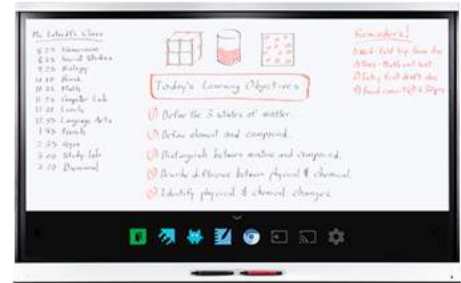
Ms. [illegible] Class

8:15 Homeroom
8:35 Social Studies
9:25 Biology
10:15 Break
10:25 Math
11:15 Computer Lab
12:05 Lunch
12:55 Language Arts
1:45 Recess
2:15 Gym
3:00 Study Hall
3:30 Dismissal

Today's Learning Objectives

① Define the 3 states of matter.
② Define element and compound.
③ Distinguish between mixture and compound.
④ Describe difference between physical & chemical.
⑤ Identify physical & chemical changes

Reminders!
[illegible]
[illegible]
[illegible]
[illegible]